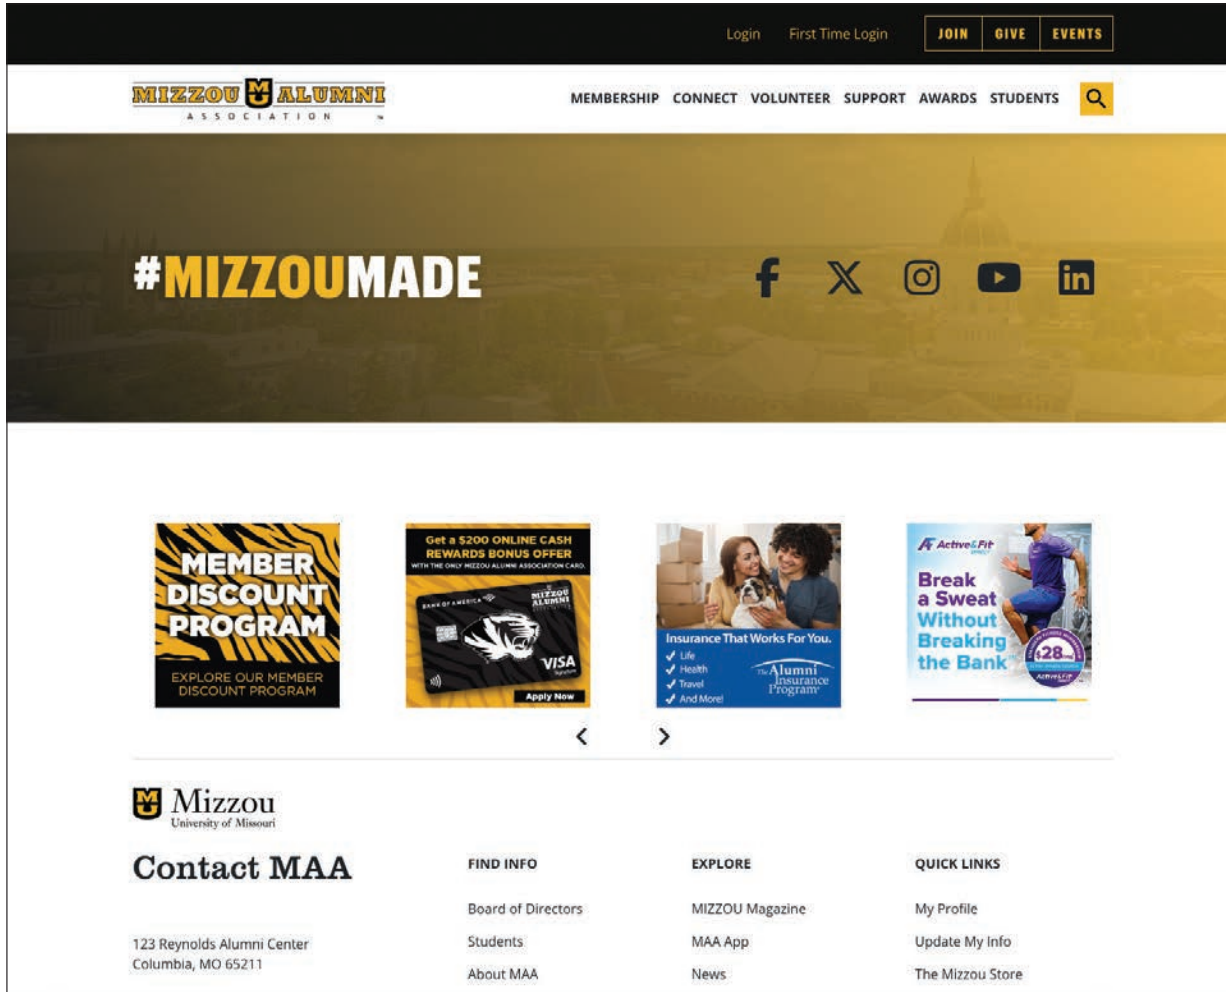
Login First Time Login JOIN GIVE EVENTS

MIZZOU ALUMNI ASSOCIATION

MEMBERSHIP CONNECT VOLUNTEER SUPPORT AWARDS STUDENTS

#MIZZOUMADE

MEMBER DISCOUNT PROGRAM

EXPLORE OUR MEMBER DISCOUNT PROGRAM

Get a $200 ONLINE CASH REWARDS BONUS OFFER

WITH THE ONLY MIZZOU ALUMNI ASSOCIATION CARD.

BANK OF AMERICA

MIZZOU ALUMNI

VISA

Apply Now

Insurance That Works For You.

✓ Life
✓ Health
✓ Travel
✓ And More!

The Alumni Insurance Program

Active&Fit

Break a Sweat Without Breaking the Bank

$28

Mizzou
University of Missouri

Contact MAA

123 Reynolds Alumni Center
Columbia, MO 65211

FIND INFO

Board of Directors

Students

About MAA

EXPLORE

MIZZOU Magazine

MAA App

News

QUICK LINKS

My Profile

Update My Info

The Mizzou Store